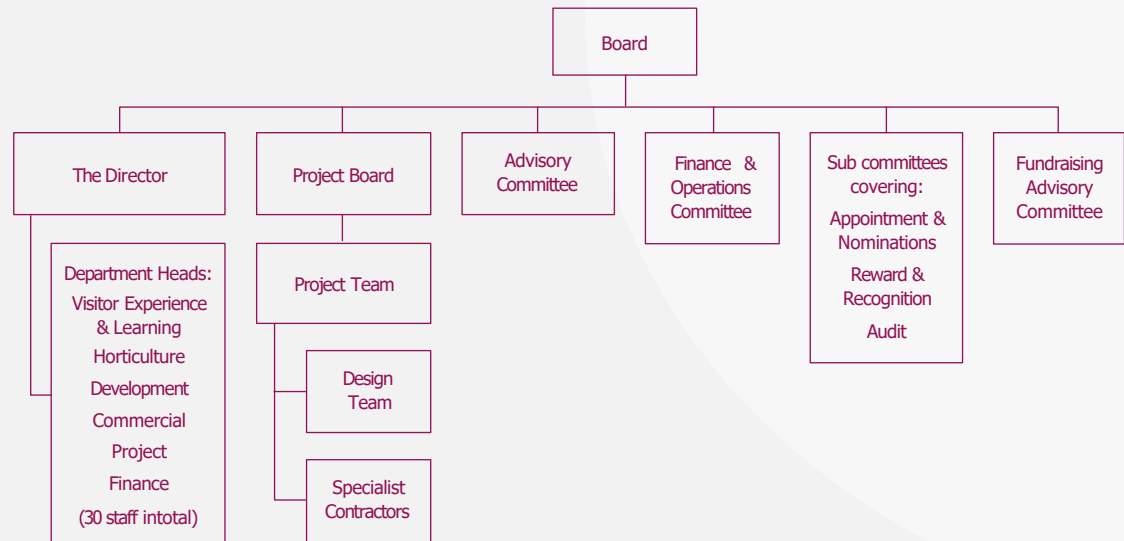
Board

The Director

Project Board

Advisory Committee

Finance & Operations Committee

Sub committees covering:
Appointment & Nominations
Reward & Recognition
Audit

Fundraising Advisory Committee

Department Heads:
Visitor Experience & Learning
Horticulture
Development
Commercial
Project
Finance
(30 staff intotal)

Project Team

Design Team

Specialist Contractors